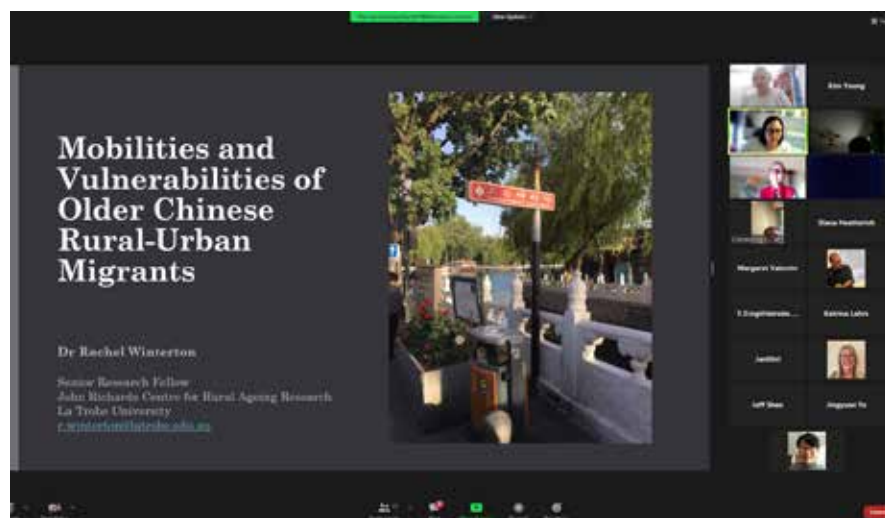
Mobilities and Vulnerabilities of Older Chinese Rural-Urban Migrants

Dr Rachel Winterton

Senior Research Fellow
John Richards Centre for Rural Ageing Research
La Trobe University
r.winterton@latrobe.edu.au

Kim Young

Diane Heathcote

Margaret Valentin

T.Singhlerenda...

Katrina Lehn

Jackfei

Leff Shan

Jingyuan Yu